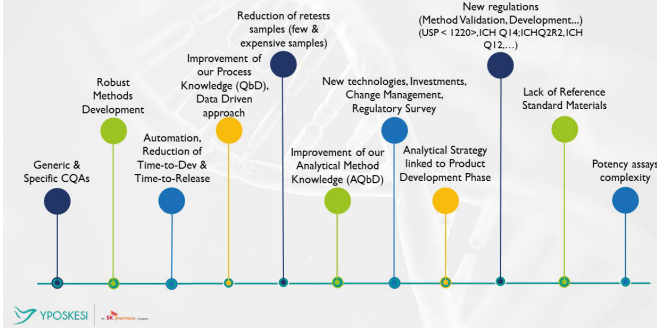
Generic & Specific CQAs

Robust Methods Development

Automation, Reduction of Time-to-Dev & Time-to-Release

Improvement of our Process Knowledge (QbD), Data Driven approach

Reduction of retests samples (few & expensive samples)

Improvement of our Analytical Method Knowledge (AQbD)

New technologies, Investments, Change Management, Regulatory Survey

Analytical Strategy linked to Product Development Phase

New regulations (Method Validation, Development…) (USP < 1220>, ICH Q14; ICHQ2R2, ICH Q12,…)

Lack of Reference Standard Materials

Potency assays complexity

YPOSKESI

an SK pharmteco company